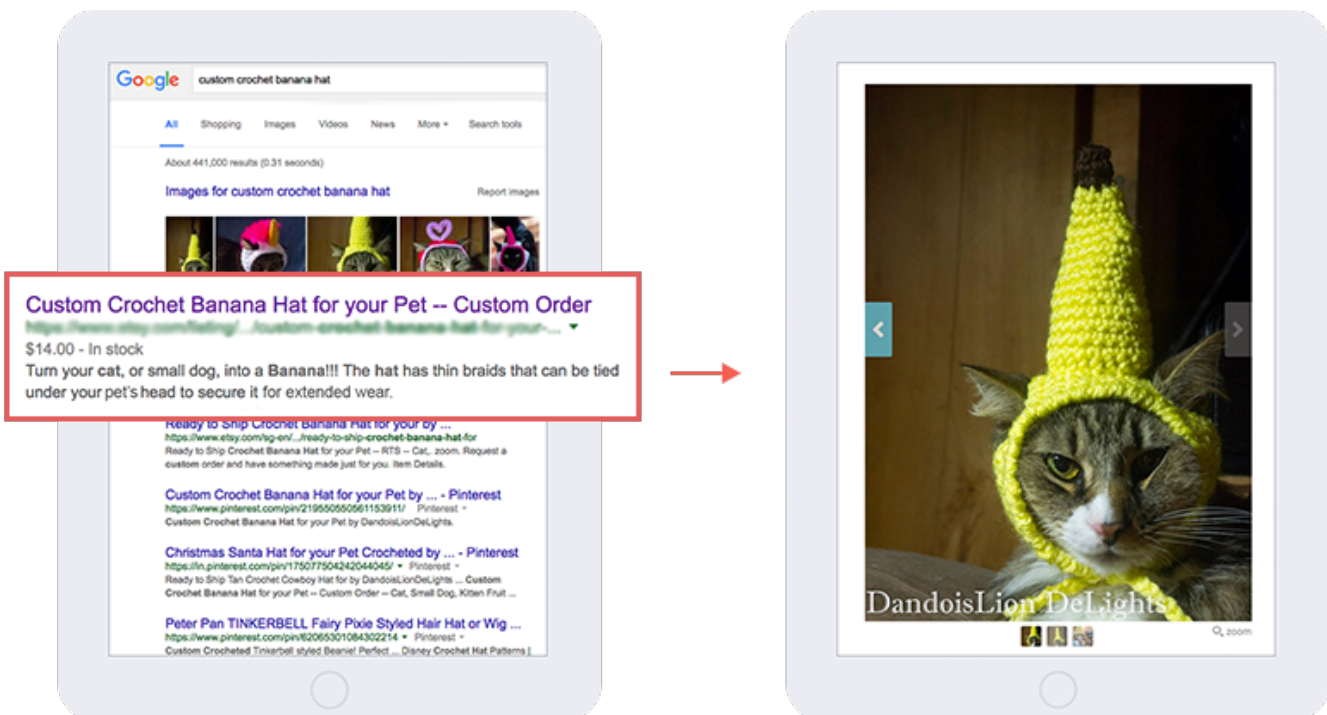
Google custom crochet banana hat

All Shopping Images Videos News More Search tools

About 441,000 results (0.31 seconds)

Images for custom crochet banana hat Report images

Custom Crochet Banana Hat for your Pet -- Custom Order
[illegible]
$14.00 - In stock
Turn your cat, or small dog, into a Banana!!! The hat has thin braids that can be tied under your pet's head to secure it for extended wear.

Ready to Ship Crochet Banana Hat for your by ...
https://www.etsy.com/sg-en/.../ready-to-ship-crochet-banana-hat-for
Ready to Ship Crochet Banana Hat for your Pet – RTS -- Cat,. zoom. Request a custom order and have something made just for you. Item Details.

Custom Crochet Banana Hat for your Pet by ... - Pinterest
https://www.pinterest.com/pin/219550550561153911/ Pinterest
Custom Crochet Banana Hat for your Pet by DandoisLionDeLights.

Christmas Santa Hat for your Pet Crocheted by ... - Pinterest
https://in.pinterest.com/pin/175077504242044045/ Pinterest
Ready to Ship Tan Crochet Cowboy Hat for by DandoisLionDeLights ... Custom Crochet Banana Hat for your Pet -- Custom Order -- Cat, Small Dog, Kitten Fruit ...

Peter Pan TINKERBELL Fairy Pixie Styled Hair Hat or Wig ...
https://www.pinterest.com/pin/62065301084302214 Pinterest
Custom Crocheted Tinkerbell styled Beanie! Perfect ... Disney Crochet Hat Patterns ...

DandoisLion DeLights

zoom